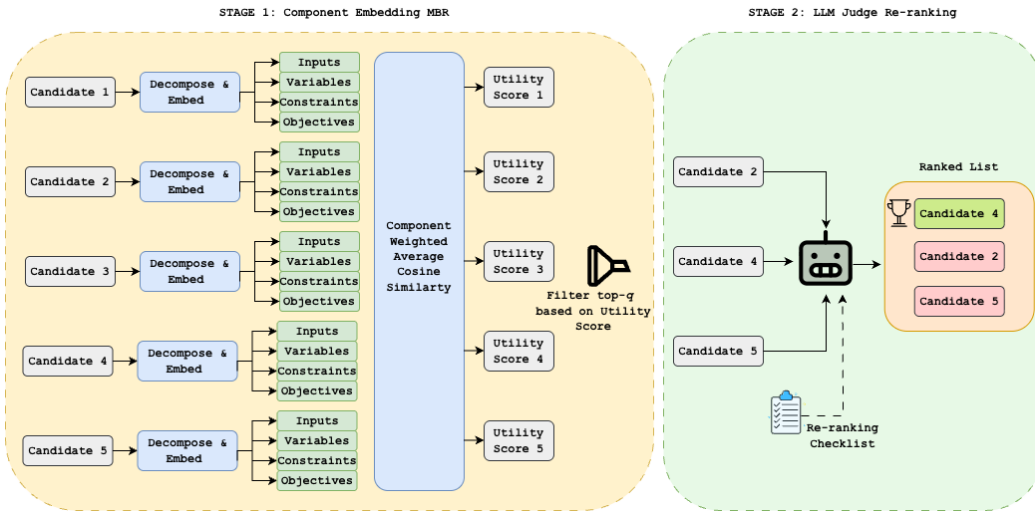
STAGE 1: Component Embedding MBR

Candidate 1
Decompose & Embed
Inputs
Variables
Constraints
Objectives

Candidate 2
Decompose & Embed
Inputs
Variables
Constraints
Objectives

Candidate 3
Decompose & Embed
Inputs
Variables
Constraints
Objectives

Candidate 4
Decompose & Embed
Inputs
Variables
Constraints
Objectives

Candidate 5
Decompose & Embed
Inputs
Variables
Constraints
Objectives

Component Weighted Average Cosine Similarty

Utility Score 1
Utility Score 2
Utility Score 3
Utility Score 4
Utility Score 5

Filter top-$q$ based on Utility Score

STAGE 2: LLM Judge Re-ranking

Candidate 2
Candidate 4
Candidate 5

Re-ranking Checklist

Ranked List
Candidate 4
Candidate 2
Candidate 5